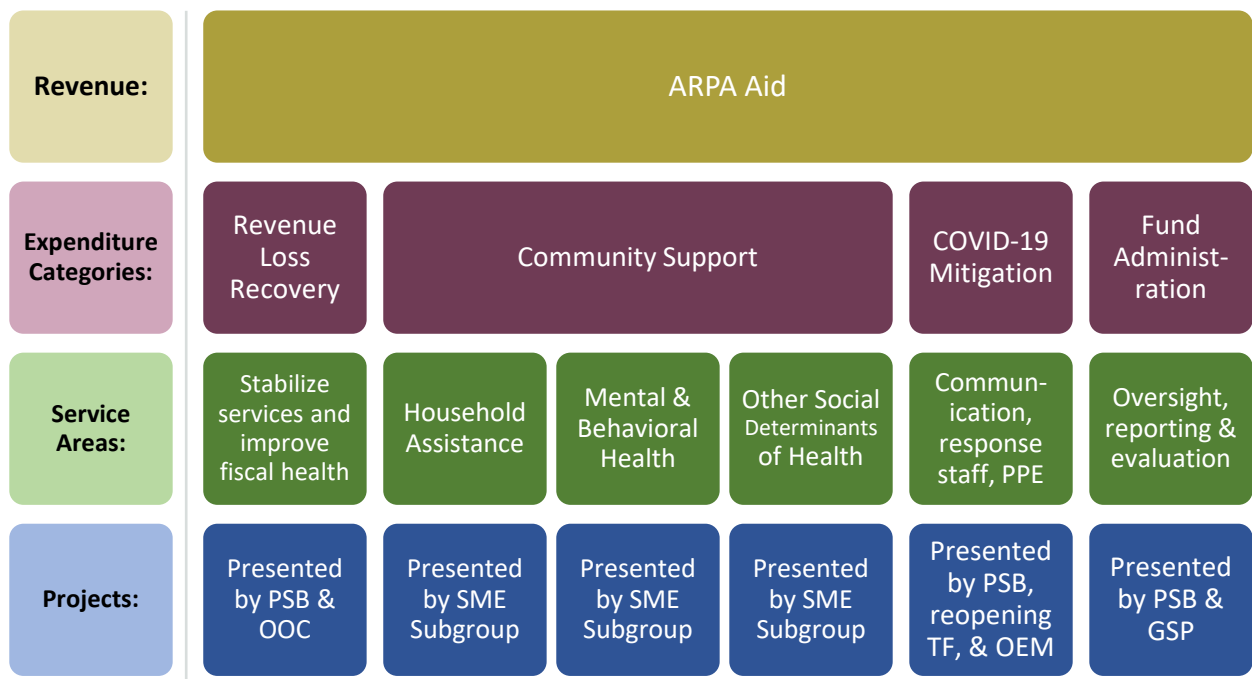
Revenue:

ARPA Aid

Expenditure Categories:

Revenue Loss Recovery

Community Support

COVID-19 Mitigation

Fund Administration

Service Areas:

Stabilize services and improve fiscal health

Household Assistance

Mental & Behavioral Health

Other Social Determinants of Health

Communication, response staff, PPE

Oversight, reporting & evaluation

Projects:

Presented by PSB & OOC

Presented by SME Subgroup

Presented by SME Subgroup

Presented by SME Subgroup

Presented by PSB, reopening TF, & OEM

Presented by PSB & GSP